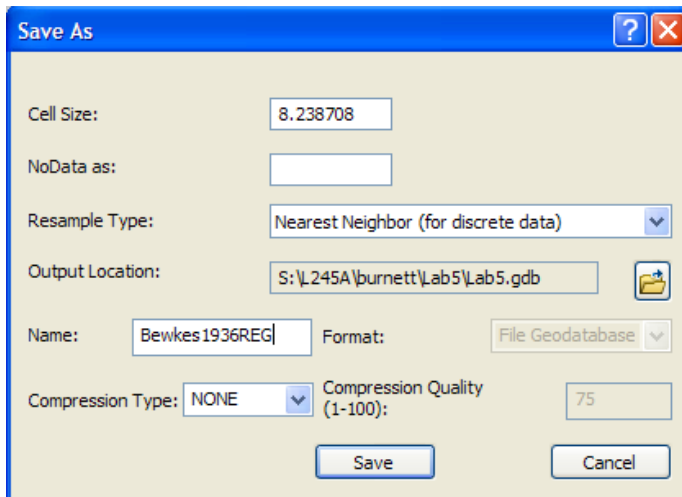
Save As

?

Cell Size: 8.238708

NoData as:

Resample Type: Nearest Neighbor (for discrete data)

Output Location: S:\L245A\burnett\Lab5\Lab5.gdb

Name: Bewkes1936REG

Format: File Geodatabase

Compression Type: NONE

Compression Quality (1-100): 75

Save

Cancel